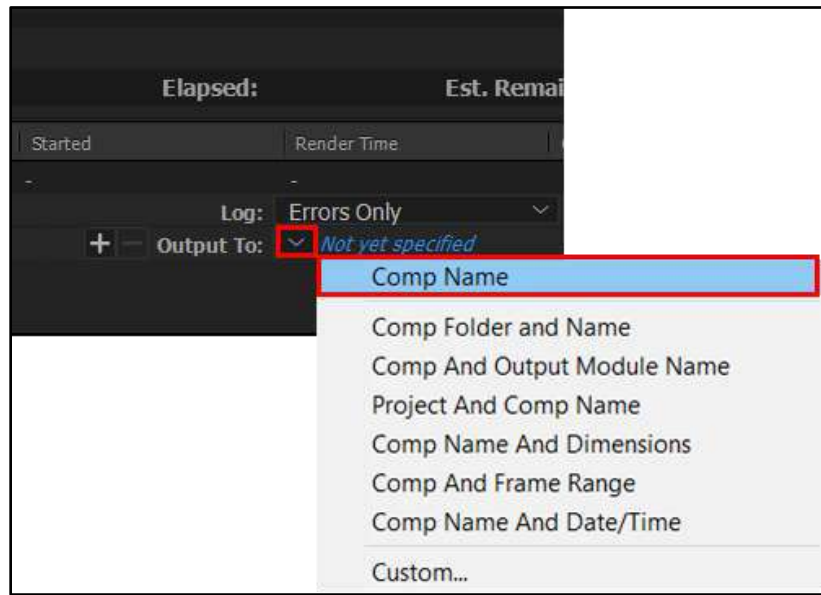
Elapsed:

Est. Remai

Started

Render Time

-

-

Log: Errors Only

+ − Output To: Not yet specified

Comp Name

Comp Folder and Name

Comp And Output Module Name

Project And Comp Name

Comp Name And Dimensions

Comp And Frame Range

Comp Name And Date/Time

Custom...